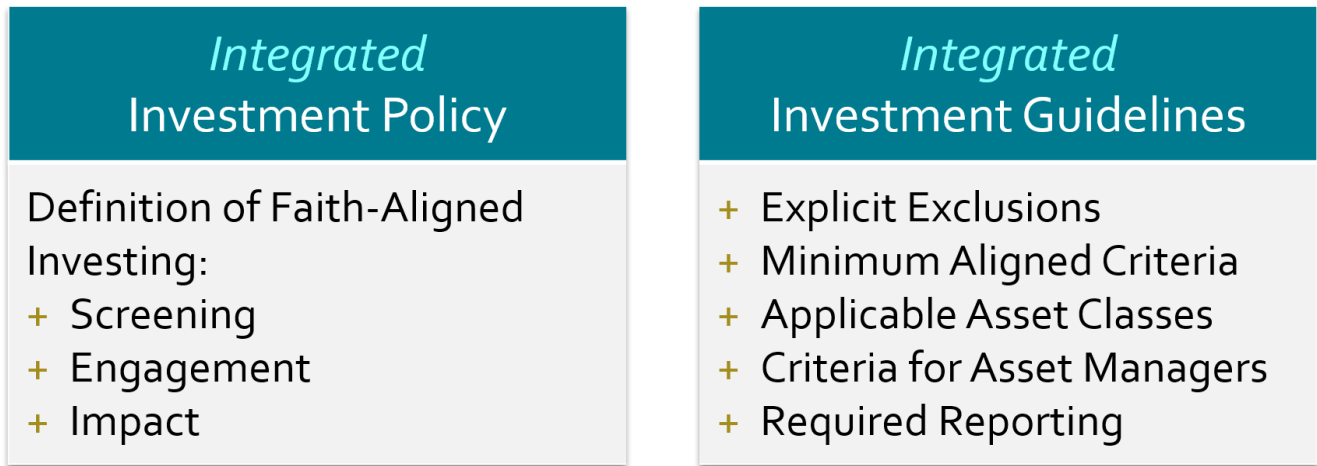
Integrated
Investment Policy

Definition of Faith-Aligned Investing:
+ Screening
+ Engagement
+ Impact

Integrated
Investment Guidelines

+ Explicit Exclusions
+ Minimum Aligned Criteria
+ Applicable Asset Classes
+ Criteria for Asset Managers
+ Required Reporting